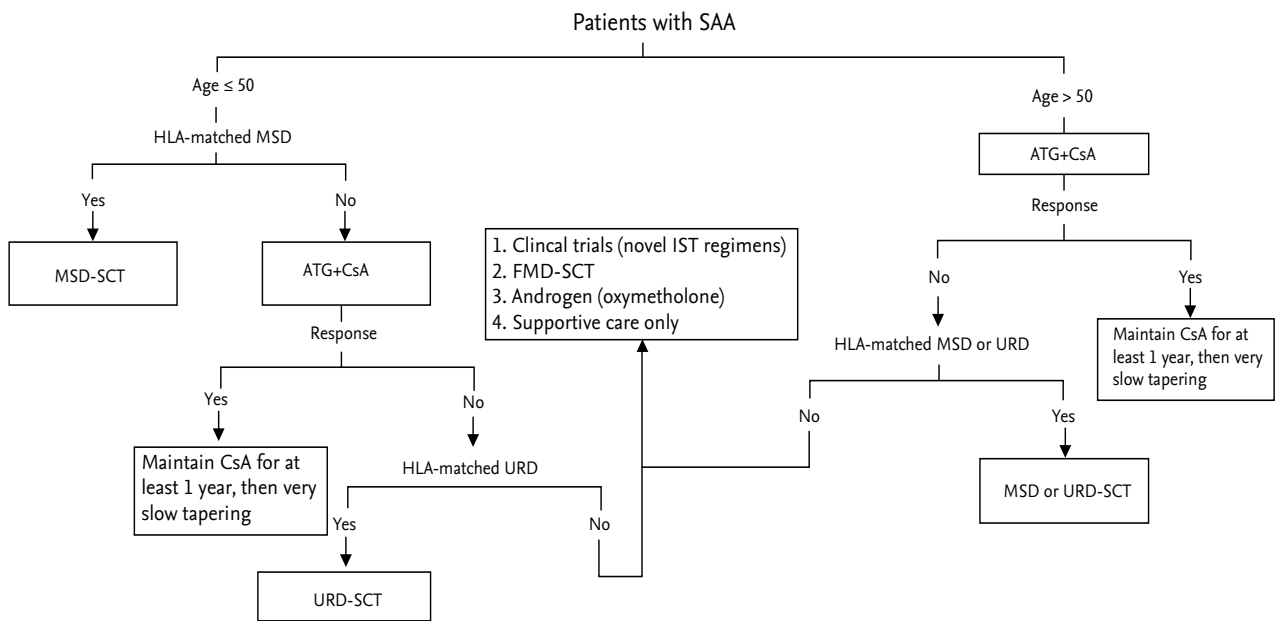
Patients with SAA

Age ≤ 50

HLA-matched MSD

Yes

MSD-SCT

No

ATG+CsA

Response

Yes

Maintain CsA for at least 1 year, then very slow tapering

No

HLA-matched URD

Yes

URD-SCT

No

1. Clincal trials (novel IST regimens)
2. FMD-SCT
3. Androgen (oxymetholone)
4. Supportive care only

Age > 50

ATG+CsA

Response

No

HLA-matched MSD or URD

No

Yes

MSD or URD-SCT

Yes

Maintain CsA for at least 1 year, then very slow tapering